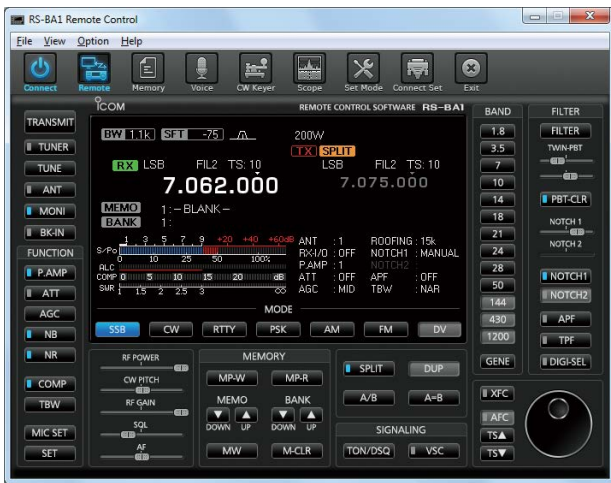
RS-BA1 Remote Control

File View Option Help

Connect Remote Memory Voice CW Keyer Scope Set Mode Connect Set Exit

ICOM

REMOTE CONTROL SOFTWARE RS-BA1

TRANSMIT
TUNER
TUNE
ANT
MONI
BK-IN

FUNCTION
P.AMP
ATT
AGC
NB
NR

COMP
TBW

MIC SET
SET

BW 1.1k SFT -75

200W

TX SPLIT

RX LSB FIL2 TS:10 LSB FIL2 TS:10

7.062.000 7.075.000

MEMO 1 : – BLANK –
BANK 1 :

S/Po 1 3 5 7 9 +20 +40 +60dB
0 10 25 50 100%
ALC
COMP 0 5 10 15 20 dB
SWR 1 1.5 2 2.5 3 ∞

ANT : 1 ROOFING : 15k
RX-I/O : OFF NOTCH1 : MANUAL
PAMP : 1 NOTCH2
ATT : OFF APF : OFF
AGC : MID TBW : NAR

MODE
SSB CW RTTY PSK AM FM DV

RF POWER
CW PITCH
RF GAIN
SQL
AF

MEMORY
MP-W MP-R
MEMO BANK
DOWN UP DOWN UP
MW M-CLR

SPLIT DUP
A/B A=B

SIGNALING
TON/DSQ VSC

BAND
1.8
3.5
7
10
14
18
21
24
28
50
144
430
1200
GENE

FILTER
FILTER
TWIN-PBT
PBT-CLR
NOTCH 1
NOTCH 2
NOTCH1
NOTCH2
APF
TPF
DIGI-SEL

XFC
AFC
TS▲
TS▼